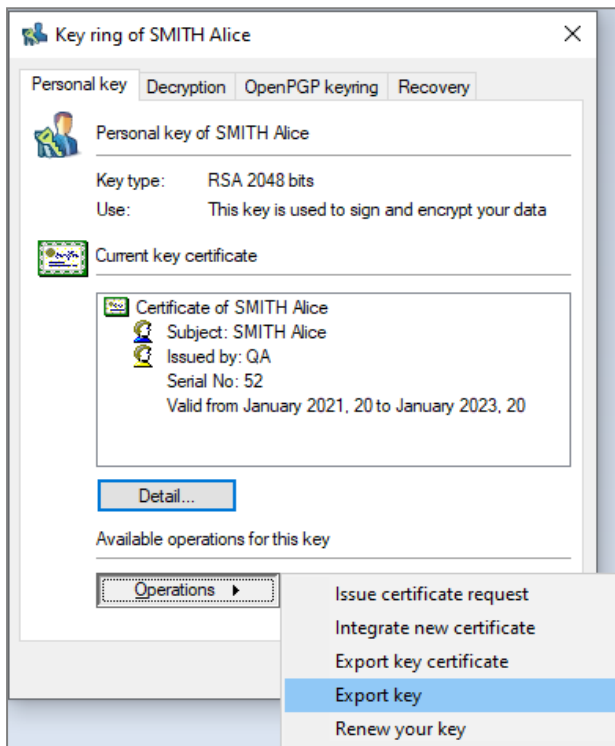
Key ring of SMITH Alice

Personal key | Decryption | OpenPGP keyring | Recovery

Personal key of SMITH Alice

Key type: RSA 2048 bits
Use: This key is used to sign and encrypt your data

Current key certificate

Certificate of SMITH Alice
Subject: SMITH Alice
Issued by: QA
Serial No: 52
Valid from January 2021, 20 to January 2023, 20

Detail...

Available operations for this key

Operations

Issue certificate request
Integrate new certificate
Export key certificate
Export key
Renew your key